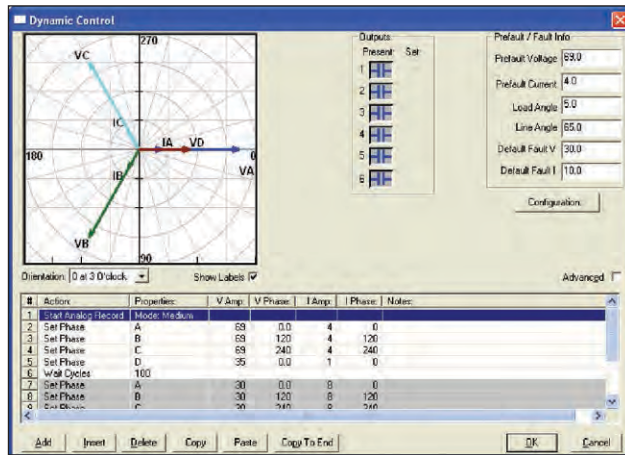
Dynamic Control

270
VC
IC
IA
VD
180
0
VA
IB
VB
90

Outputs
Present: Set:
1
2
3
4
5
6

Prefault / Fault Info
Prefault Voltage 69.0
Prefault Current 4.0
Load Angle 5.0
Line Angle 65.0
Default Fault V 30.0
Default Fault I 10.0
Configuration...

Orientation: 0 at 3 O'clock
Show Labels ☑
Advanced ☐

| # | Action: | Properties: | V Amp: | V Phase: | I Amp: | I Phase: | Notes: |
|---|---|---|---|---|---|---|---|
| 1 | Start Analog Record | Mode: Medium | | | | | |
| 2 | Set Phase | A | 69 | 0.0 | 4 | 0 | |
| 3 | Set Phase | B | 69 | 120 | 4 | 120 | |
| 4 | Set Phase | C | 69 | 240 | 4 | 240 | |
| 5 | Set Phase | D | 35 | 0.0 | 1 | 0 | |
| 6 | Wait Cycles | 100 | | | | | |
| 7 | Set Phase | A | 30 | 0.0 | 8 | 0 | |
| 8 | Set Phase | B | 30 | 120 | 8 | 120 | |
| 9 | Set Phase | C | 30 | 240 | 8 | 240 | |

Add | Insert | Delete | Copy | Paste | Copy To End | OK | Cancel